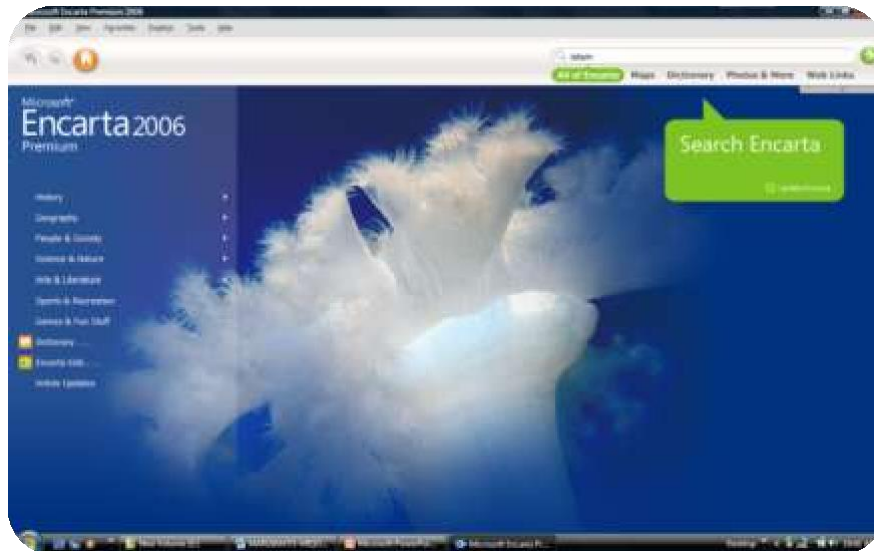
Microsoft Encarta Premium 2006

File Edit View Favorites English Tools Help

All of Encarta Maps Dictionary Photos & More Web Links

Microsoft
Encarta 2006
Premium

Search Encarta

History
Geography
People & Society
Science & Nature
Arts & Literature
Sports & Recreation
Games & Fun Stuff
Dictionary
Encarta Kids
Article Updates